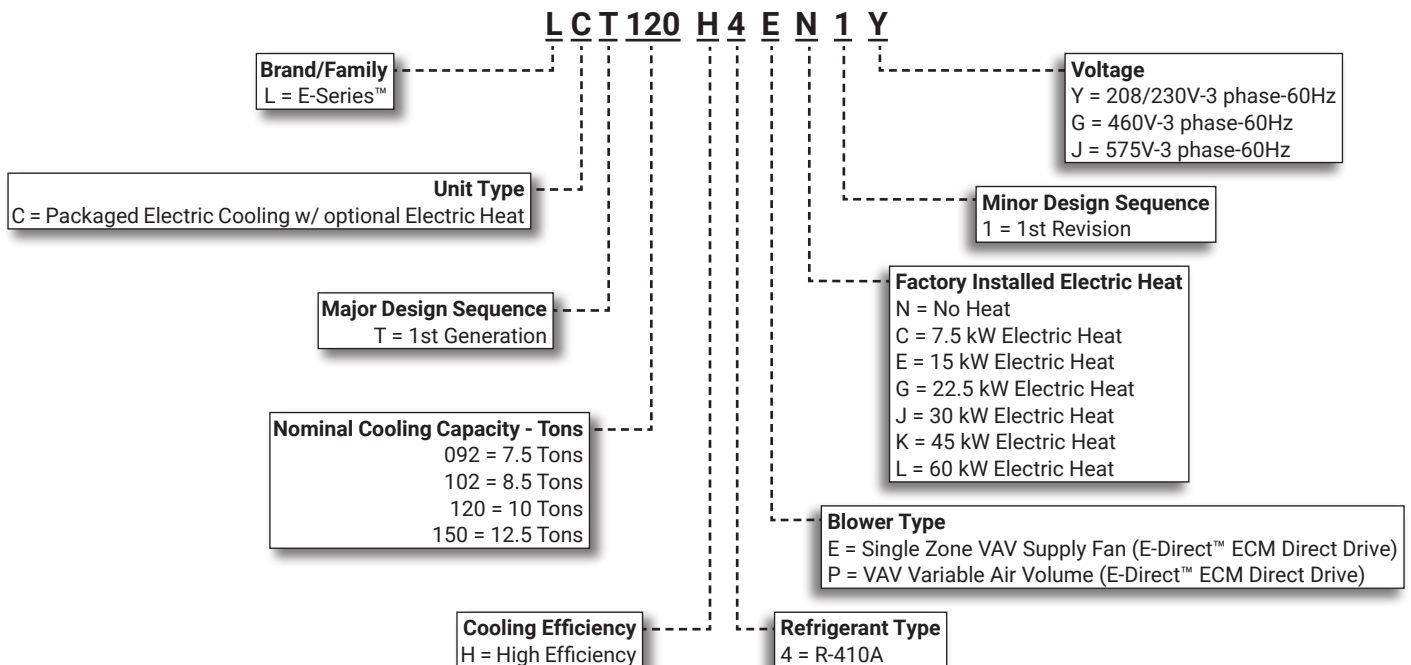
L C T 120 H 4 E N 1 Y

Brand/Family
L = E-Series™

Unit Type
C = Packaged Electric Cooling w/ optional Electric Heat

Major Design Sequence
T = 1st Generation

Nominal Cooling Capacity - Tons
092 = 7.5 Tons
102 = 8.5 Tons
120 = 10 Tons
150 = 12.5 Tons

Cooling Efficiency
H = High Efficiency

Refrigerant Type
4 = R-410A

Blower Type
E = Single Zone VAV Supply Fan (E-Direct™ ECM Direct Drive)
P = VAV Variable Air Volume (E-Direct™ ECM Direct Drive)

Factory Installed Electric Heat
N = No Heat
C = 7.5 kW Electric Heat
E = 15 kW Electric Heat
G = 22.5 kW Electric Heat
J = 30 kW Electric Heat
K = 45 kW Electric Heat
L = 60 kW Electric Heat

Minor Design Sequence
1 = 1st Revision

Voltage
Y = 208/230V-3 phase-60Hz
G = 460V-3 phase-60Hz
J = 575V-3 phase-60Hz